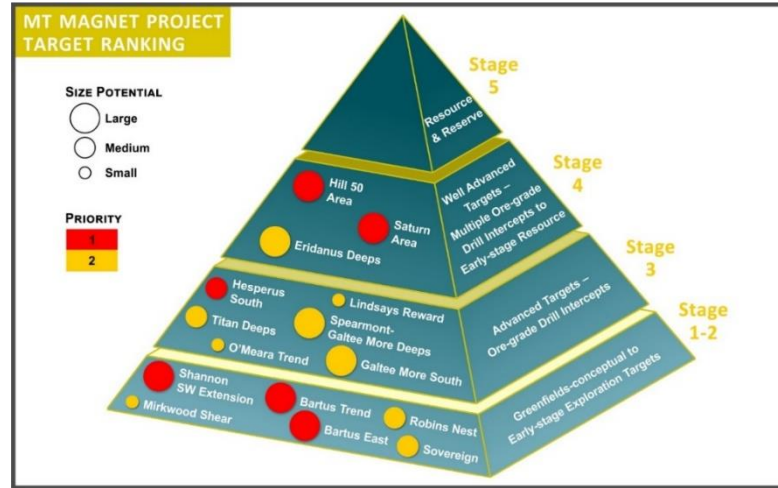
MT MAGNET PROJECT
TARGET RANKING

SIZE POTENTIAL
Large
Medium
Small

PRIORITY
1
2

Stage 5
Resource & Reserve

Stage 4
Hill 50 Area
Saturn Area
Eridanus Deeps
Well Advanced Targets – Multiple Ore-grade Drill Intercepts to Early-stage Resource

Stage 3
Hesperus South
Lindsays Reward
Titan Deeps
Spearmont-Galtee More Deeps
O'Meara Trend
Galtee More South
Advanced Targets – Ore-grade Drill Intercepts

Stage 1-2
Shannon SW Extension
Mirkwood Shear
Bartus Trend
Bartus East
Robins Nest
Sovereign
Greenfields-conceptual to Early-stage Exploration Targets